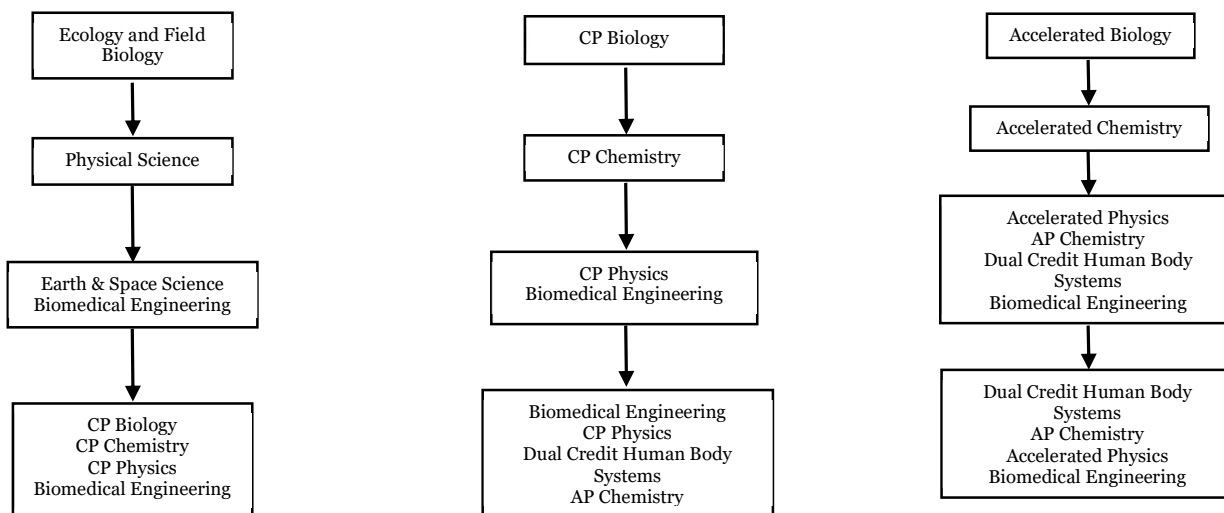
Ecology and Field Biology

Physical Science

Earth & Space Science
Biomedical Engineering

CP Biology
CP Chemistry
CP Physics
Biomedical Engineering

CP Biology

CP Chemistry

CP Physics
Biomedical Engineering

Biomedical Engineering
CP Physics
Dual Credit Human Body Systems
AP Chemistry

Accelerated Biology

Accelerated Chemistry

Accelerated Physics
AP Chemistry
Dual Credit Human Body Systems
Biomedical Engineering

Dual Credit Human Body Systems
AP Chemistry
Accelerated Physics
Biomedical Engineering